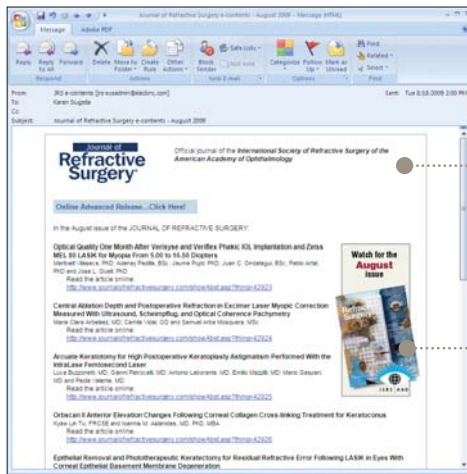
Journal of Refractive Surgery e-contents - August 2008 - Message (HTML)

Message Adobe PDF

Reply Reply to All Forward Delete Move to Folder Create Rule Other Actions Block Sender Safe Lists Categorize Follow Up Mark as Unread Find Related Select

Respond Actions Junk E-mail Options Find

From: JRS e-contents [jrs-ecasadmin@slackinc.com] Sent: Tue 8/5/2008 2:00 PM
To: Karen Sugrde
Cc:
Subject: Journal of Refractive Surgery e-contents - August 2008

Journal of Refractive Surgery

Official journal of the International Society of Refractive Surgery of the American Academy of Ophthalmology

Online Advanced Release...Click Here!

In the August issue of the JOURNAL OF REFRACTIVE SURGERY:

Optical Quality One Month After Verisyse and Veriflex Phakic IOL Implantation and Zeiss MEL 80 LASIK for Myopia From 5.00 to 16.50 Diopters
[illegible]
Read the article online:
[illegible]

Central Ablation Depth and Postoperative Refraction in Excimer Laser Myopic Correction Measured With Ultrasound, Scheimpflug, and Optical Coherence Pachymetry
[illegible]
Read the article online:
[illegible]

Arcuate Keratotomy for High Postoperative Keratoplasty Astigmatism Performed With the IntraLase Femtosecond Laser
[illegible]
Read the article online:
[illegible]

Orbscan II Anterior Elevation Changes Following Corneal Collagen Cross-linking Treatment for Keratoconus
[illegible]
Read the article online:
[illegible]

Epithelial Removal and Phototherapeutic Keratectomy for Residual Refractive Error Following LASIK in Eyes With Corneal Epithelial Basement Membrane Degeneration

Watch for the August Issue